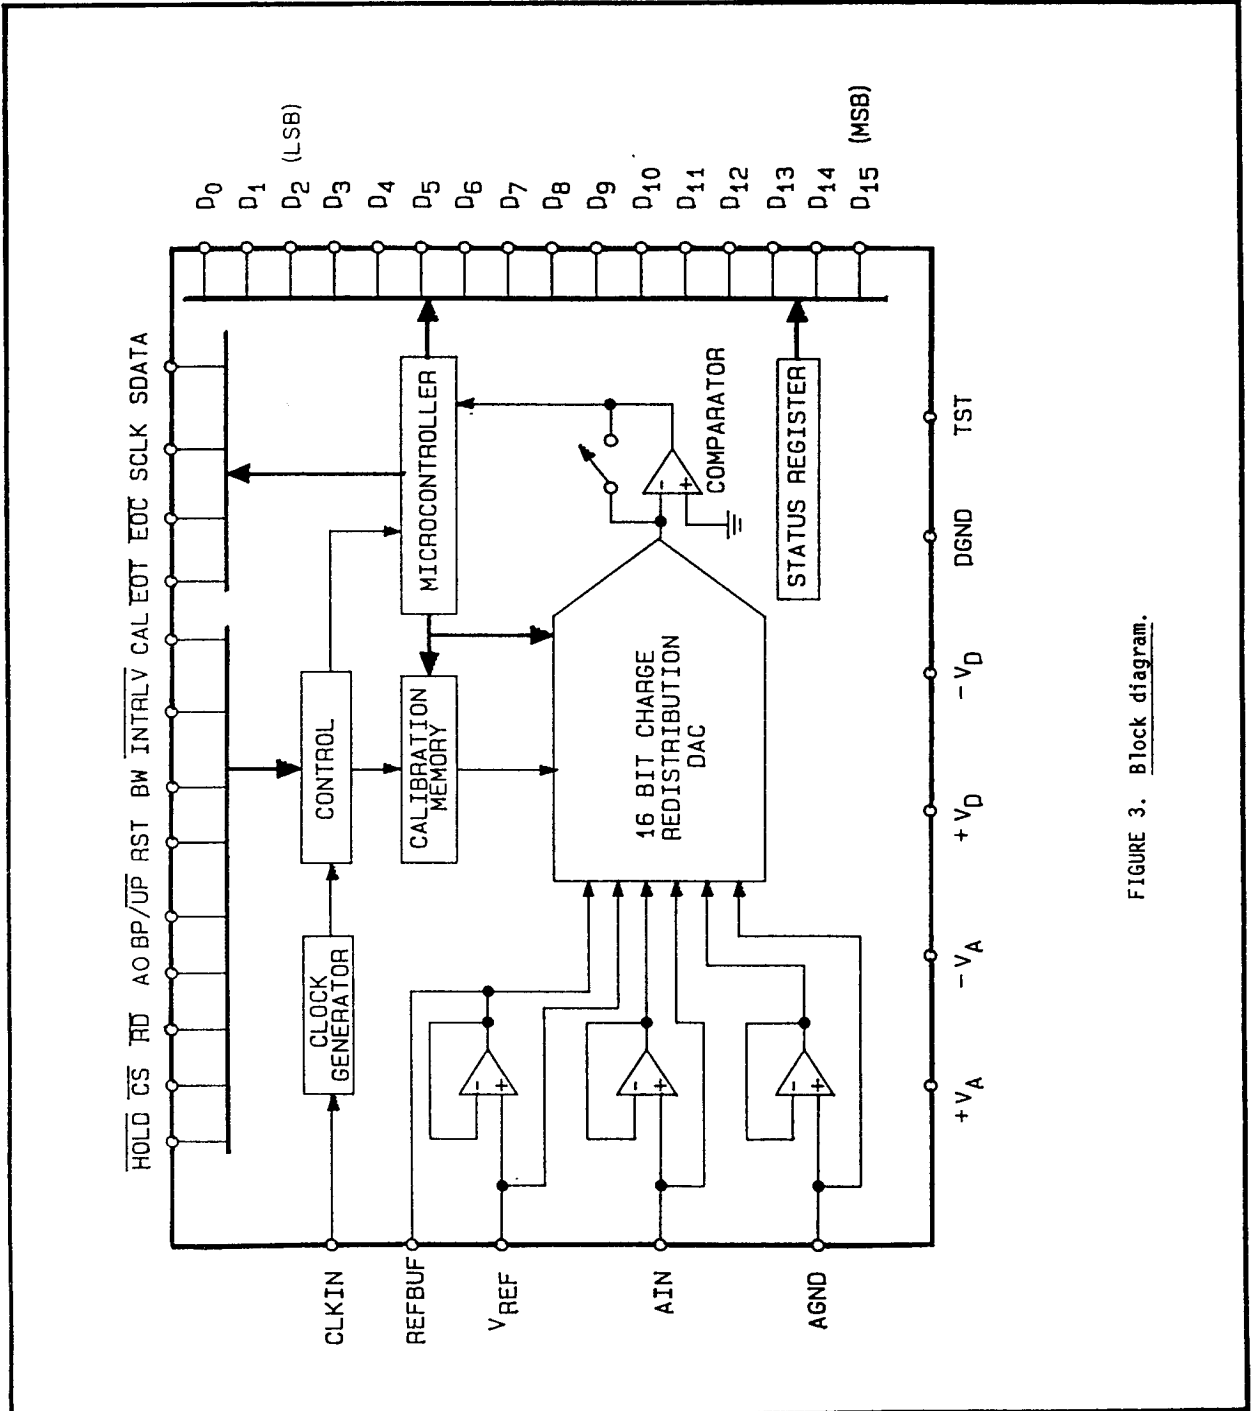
$\overline{HOLD}$ $\overline{CS}$ $\overline{RD}$ AO BP/$\overline{UP}$ RST BW $\overline{INTRLV}$ CAL EOT $\overline{EOC}$ SCLK SDATA

$D_0$ $D_1$ $D_2$ (LSB) $D_3$ $D_4$ $D_5$ $D_6$ $D_7$ $D_8$ $D_9$ $D_{10}$ $D_{11}$ $D_{12}$ $D_{13}$ $D_{14}$ $D_{15}$ (MSB)

CLOCK GENERATOR

CONTROL

CALIBRATION MEMORY

MICROCONTROLLER

16 BIT CHARGE REDISTRIBUTION DAC

COMPARATOR

STATUS REGISTER

CLKIN

REFBUF

$V_{REF}$

AIN

AGND

$+V_A$ $-V_A$ $+V_D$ $-V_D$ DGND TST

FIGURE 3. Block diagram.